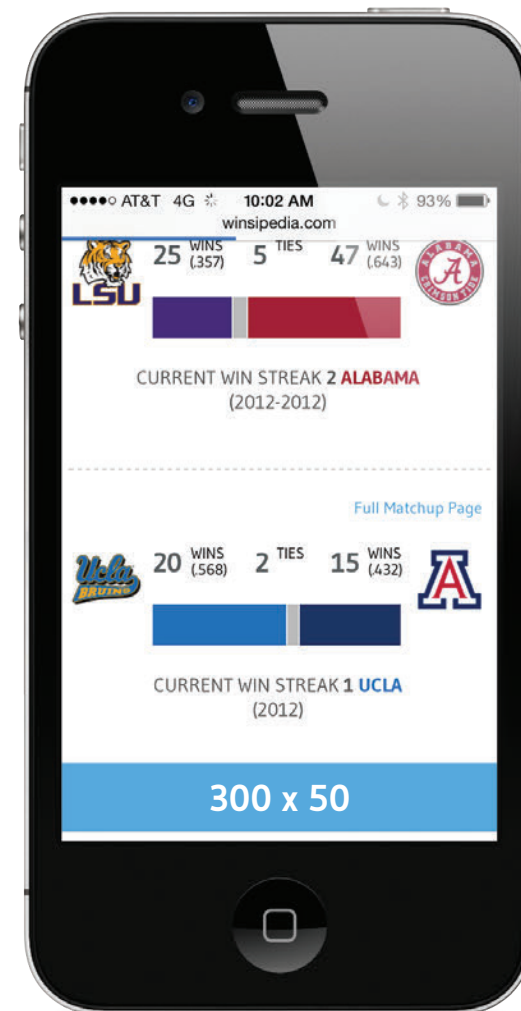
●●●●○ AT&T 4G 10:02 AM 93%
winsipedia.com

LSU 25 WINS (.357) 5 TIES 47 WINS (.643) ALABAMA CRIMSON TIDE

CURRENT WIN STREAK 2 ALABAMA (2012-2012)

Full Matchup Page

Ucla BRUINS 20 WINS (.568) 2 TIES 15 WINS (.432)

CURRENT WIN STREAK 1 UCLA (2012)

300 x 50